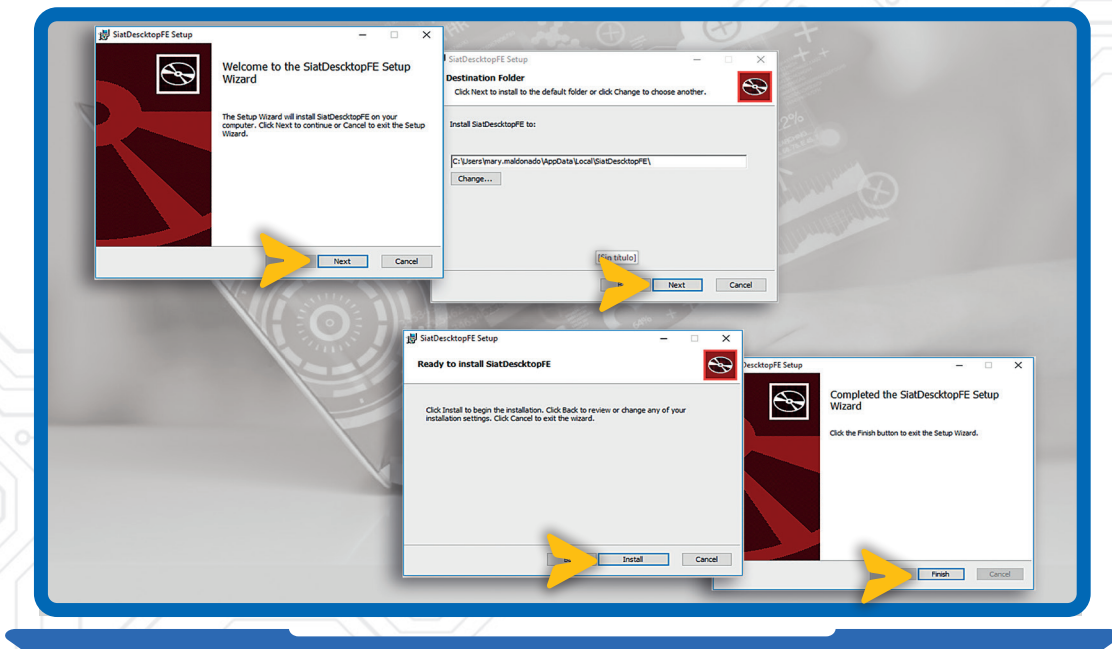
SiatDescktopFE Setup

Welcome to the SiatDescktopFE Setup Wizard

The Setup Wizard will install SiatDescktopFE on your computer. Click Next to continue or Cancel to exit the Setup Wizard.

Next Cancel

SiatDescktopFE Setup

Destination Folder

Click Next to install to the default folder or click Change to choose another.

Install SiatDescktopFE to:

C:\Users\mary.maldonado\AppData\Local\SiatDescktopFE\

Change...

[Sin titulo]

Next Cancel

SiatDescktopFE Setup

Ready to install SiatDescktopFE

Click Install to begin the installation. Click Back to review or change any of your installation settings. Click Cancel to exit the wizard.

Install Cancel

DescktopFE Setup

Completed the SiatDescktopFE Setup Wizard

Click the Finish button to exit the Setup Wizard.

Finish Cancel